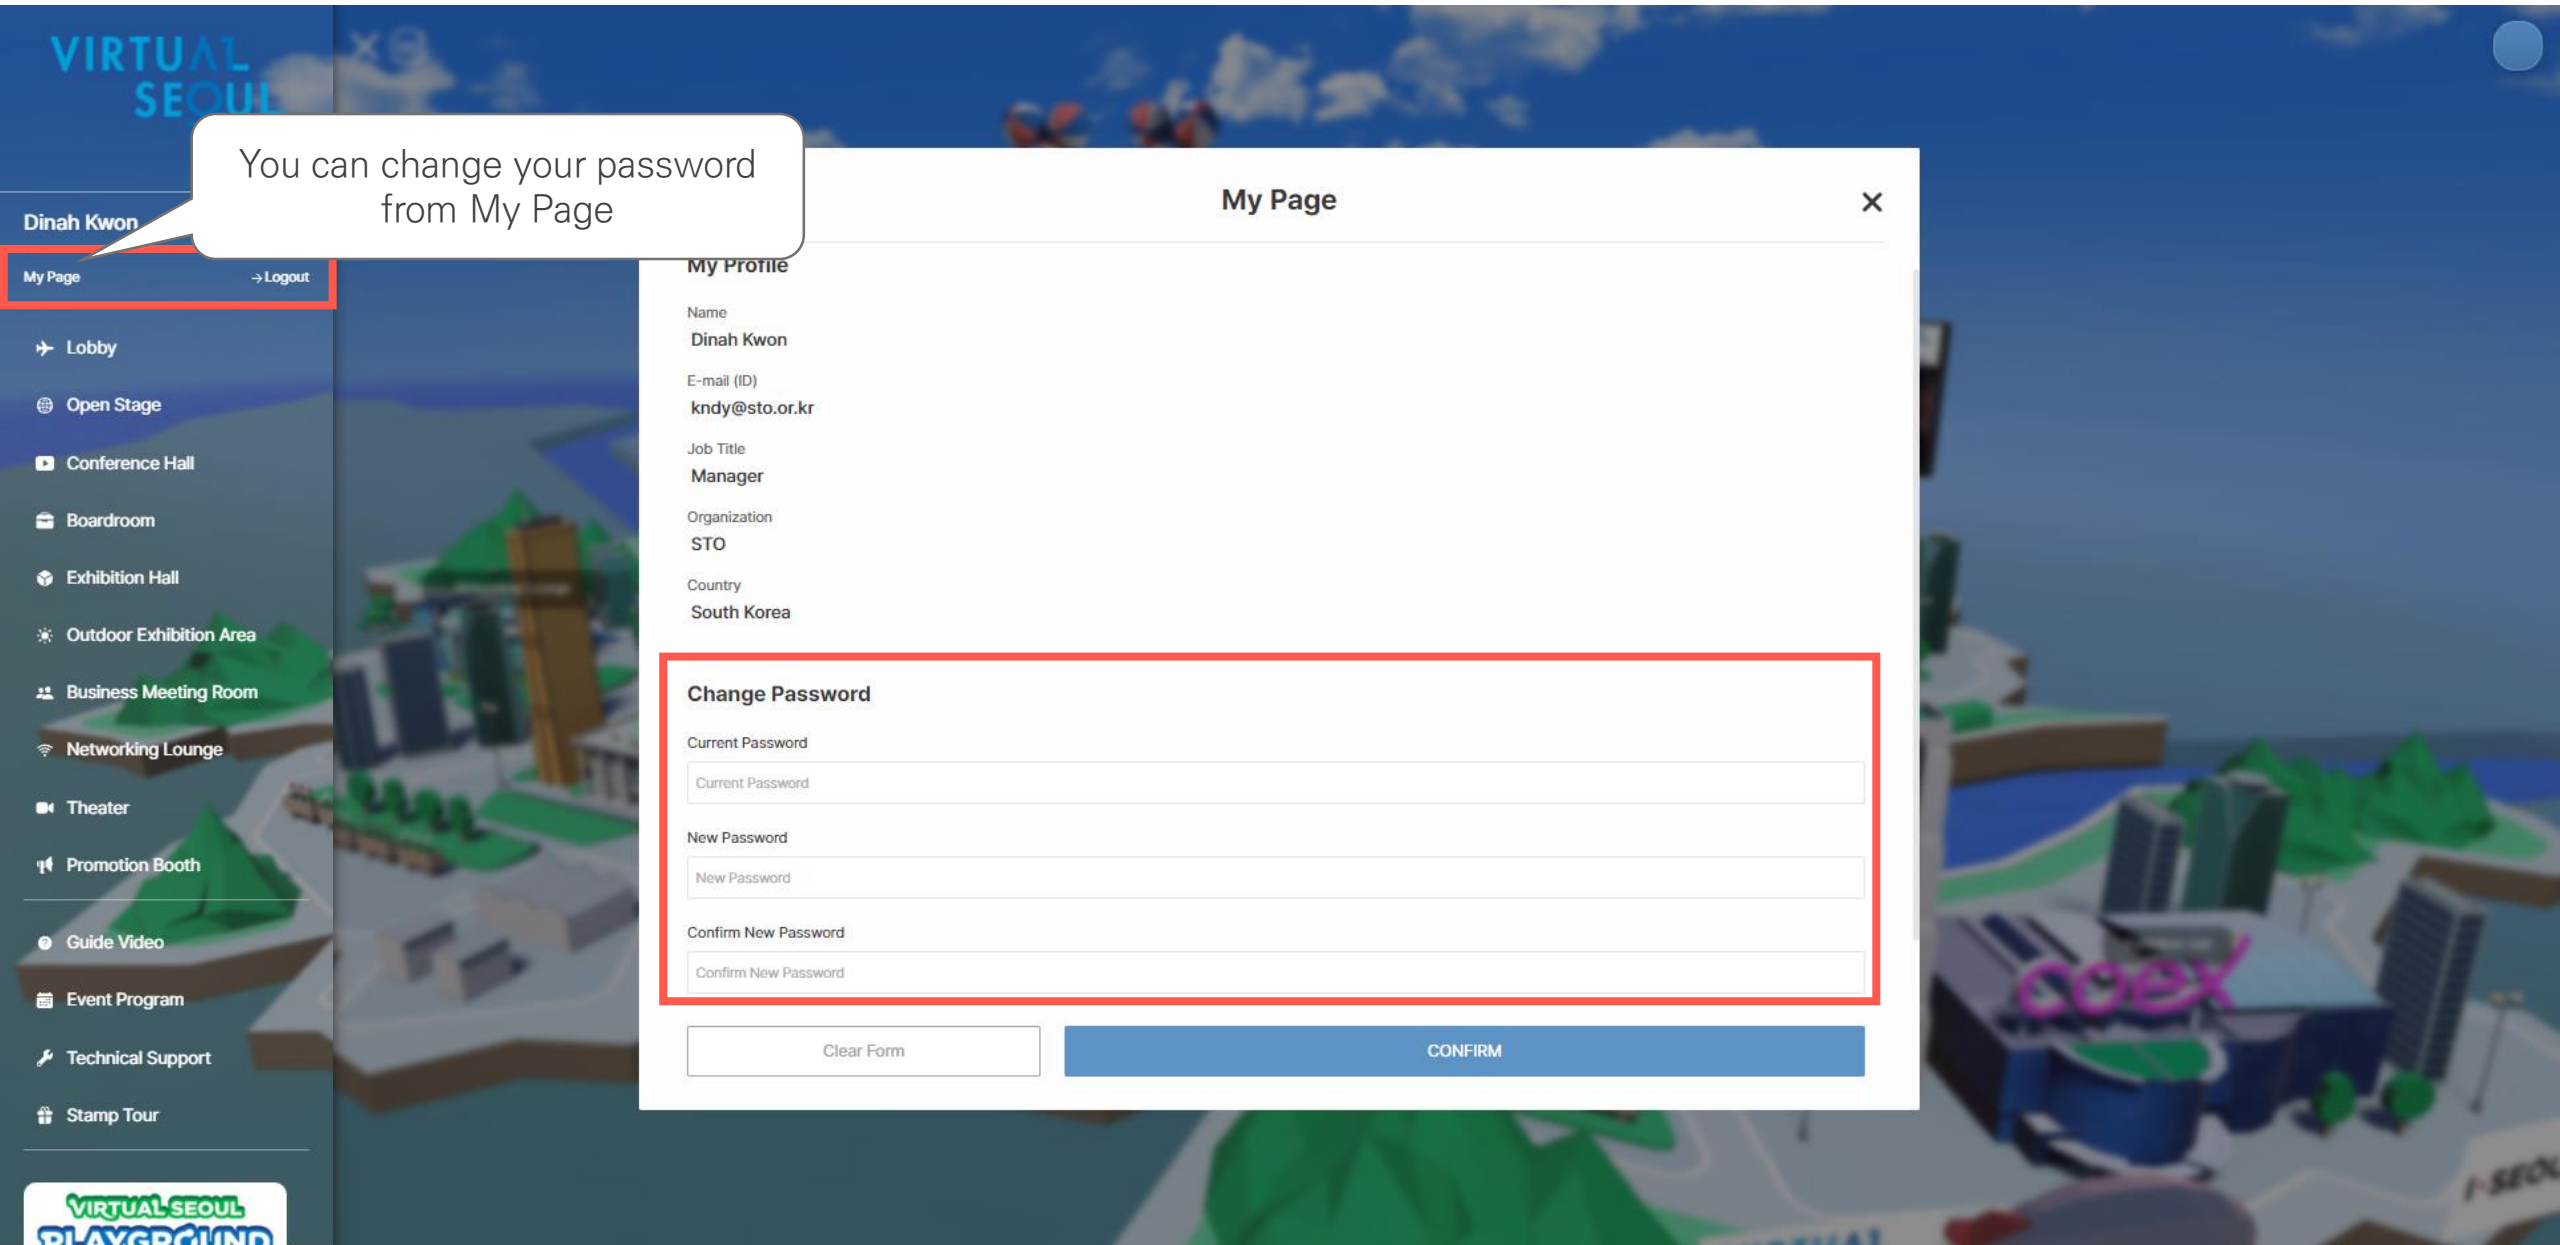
VIRTUAL SEOUL

You can change your password from My Page

Dinah Kwon

My Page
→Logout

Lobby
Open Stage
Conference Hall
Boardroom
Exhibition Hall
Outdoor Exhibition Area
Business Meeting Room
Networking Lounge
Theater
Promotion Booth
Guide Video
Event Program
Technical Support
Stamp Tour

VIRTUAL SEOUL PLAYGROUND

My Page

My Profile

Name
Dinah Kwon

E-mail (ID)
kndy@sto.or.kr

Job Title
Manager

Organization
STO

Country
South Korea

Change Password

Current Password
Current Password

New Password
New Password

Confirm New Password
Confirm New Password

Clear Form
CONFIRM

coex